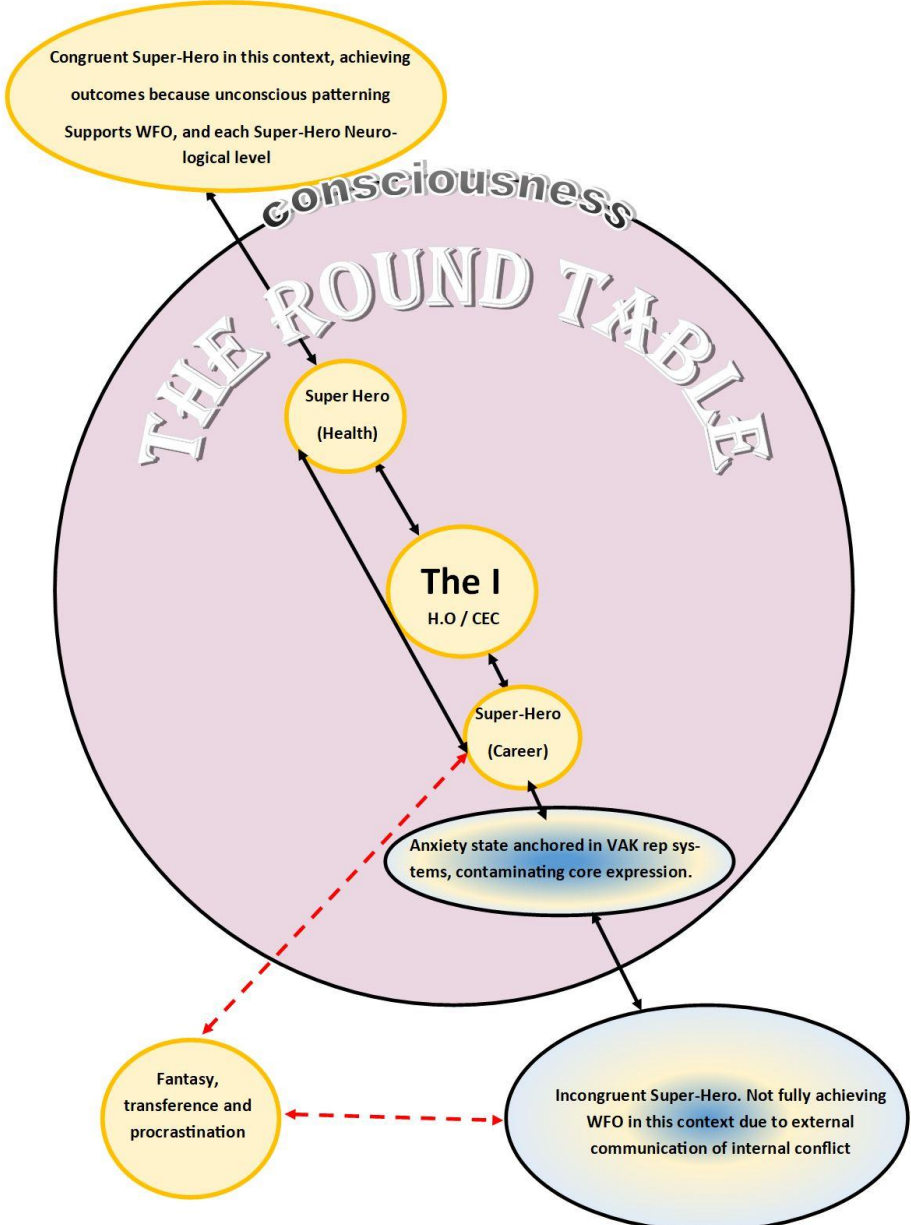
Congruent Super-Hero in this context, achieving outcomes because unconscious patterning Supports WFO, and each Super-Hero Neurological level

consciousness

THE ROUND TABLE

Super Hero

(Health)

The I

H.O / CEC

Super-Hero

(Career)

Anxiety state anchored in VAK rep systems, contaminating core expression.

Fantasy, transference and procrastination

Incongruent Super-Hero. Not fully achieving WFO in this context due to external communication of internal conflict